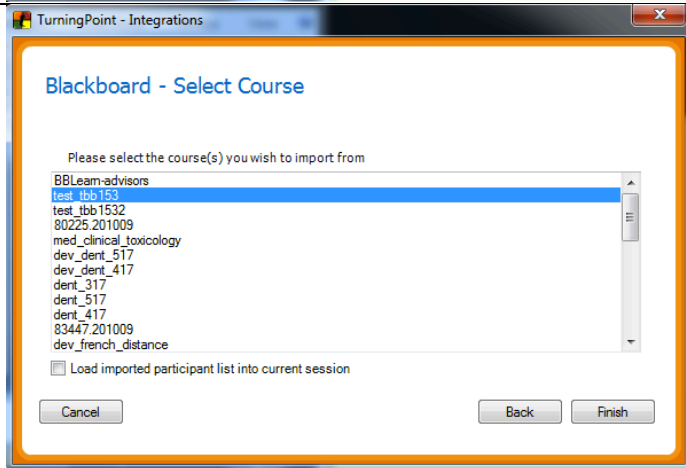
TurningPoint - Integrations

Blackboard - Select Course

Please select the course(s) you wish to import from

BBLearn-advisors
test_tbb153
test_tbb1532
80225.201009
med_clinical_toxicology
dev_dent_517
dev_dent_417
dent_317
dent_517
dent_417
83447.201009
dev_french_distance

Load imported participant list into current session

Cancel

Back

Finish